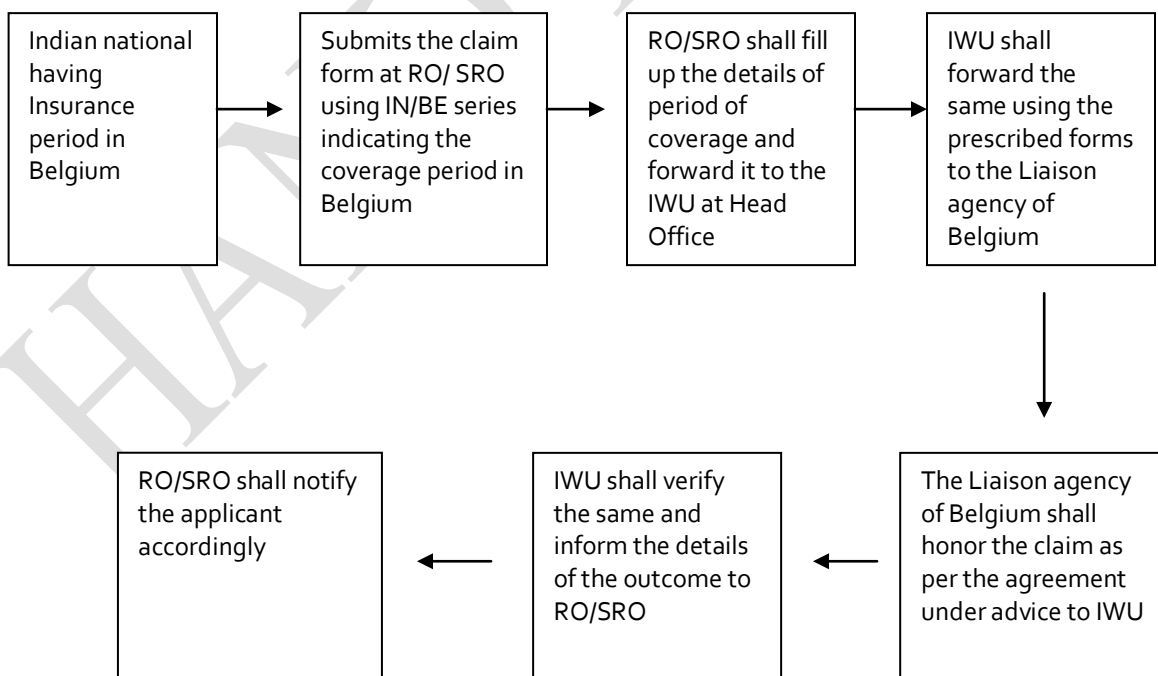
Indian national having Insurance period in Belgium

Submits the claim form at RO/ SRO using IN/BE series indicating the coverage period in Belgium

RO/SRO shall fill up the details of period of coverage and forward it to the IWU at Head Office

IWU shall forward the same using the prescribed forms to the Liaison agency of Belgium

The Liaison agency of Belgium shall honor the claim as per the agreement under advice to IWU

IWU shall verify the same and inform the details of the outcome to RO/SRO

RO/SRO shall notify the applicant accordingly

HAND